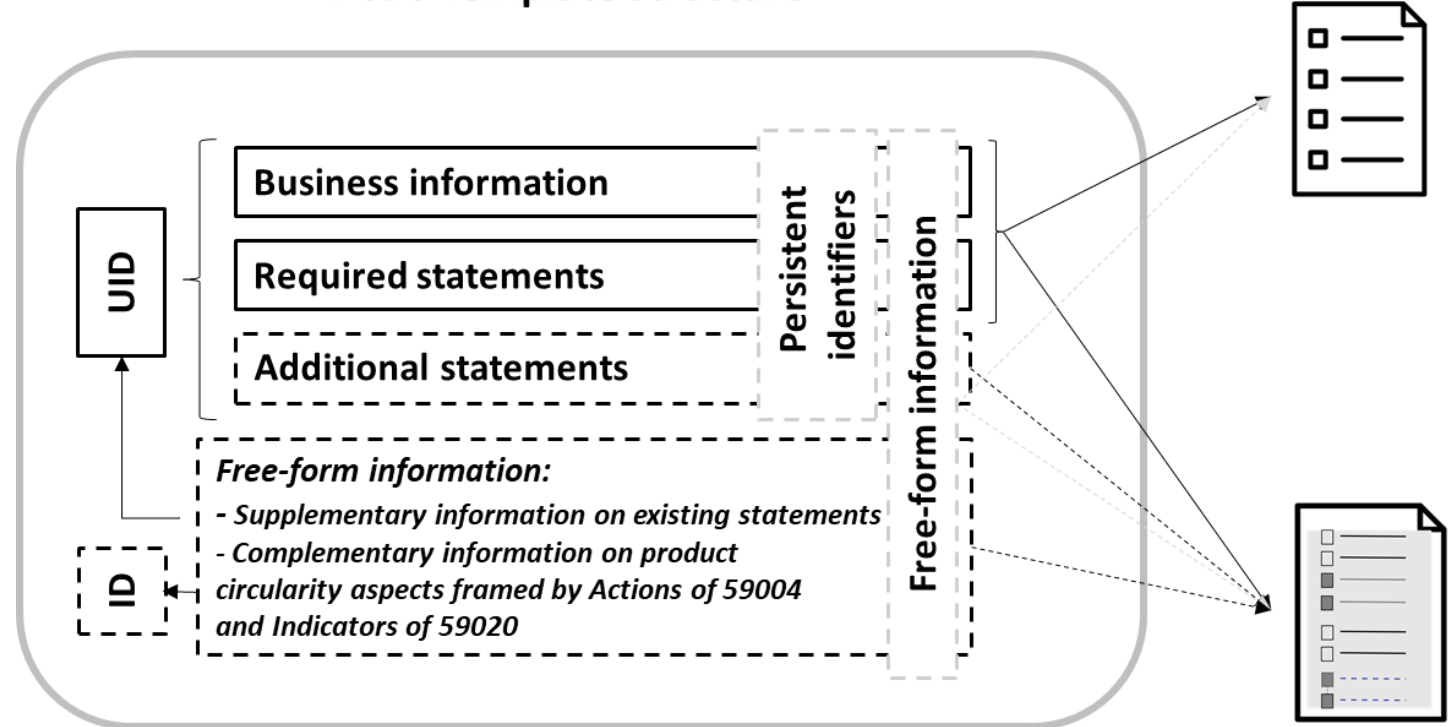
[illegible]

UID

Business information

Required statements

Additional statements

Persistent identifiers

Free-form information

Free-form information:
- Supplementary information on existing statements
- Complementary information on product circularity aspects framed by Actions of 59004 and Indicators of 59020

ID